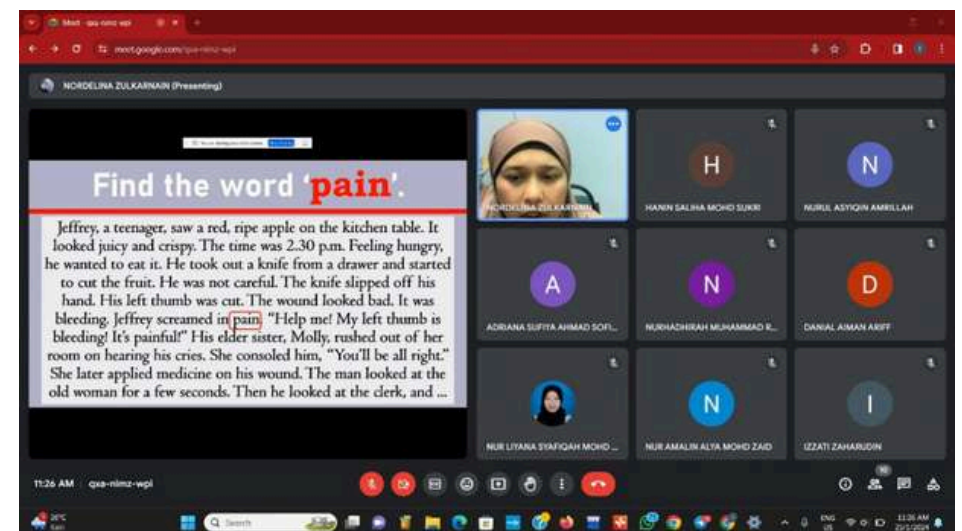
Meet - qxa-nimz-wpi

meet.google.com/qxa-nimz-wpi

NORDELINA ZULKARNAIN (Presenting)

Find the word 'pain'.

Jeffrey, a teenager, saw a red, ripe apple on the kitchen table. It looked juicy and crispy. The time was 2.30 p.m. Feeling hungry, he wanted to eat it. He took out a knife from a drawer and started to cut the fruit. He was not careful. The knife slipped off his hand. His left thumb was cut. The wound looked bad. It was bleeding. Jeffrey screamed in pain. "Help me! My left thumb is bleeding! It's painful!" His elder sister, Molly, rushed out of her room on hearing his cries. She consoled him, "You'll be all right." She later applied medicine on his wound. The man looked at the old woman for a few seconds. Then he looked at the clerk, and ...

NORDELINA ZULKARNAIN

H
HANIN SALIHA MOHD SUKRI

N
NURUL ASYIQIN AMRILLAH

A
ADRIANA SUFIYA AHMAD SOFI...

N
NURHADHIRAH MUHAMMAD R...

D
DANIAL AIMAN ARIFF

NUR LIYANA SYAFIQAH MOHD ...

N
NUR AMALIN ALYA MOHD ZAID

I
IZZATI ZAHARUDIN

11:26 AM | qxa-nimz-wpi

10

26°C

Search

ENG US

11:26 AM
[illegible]